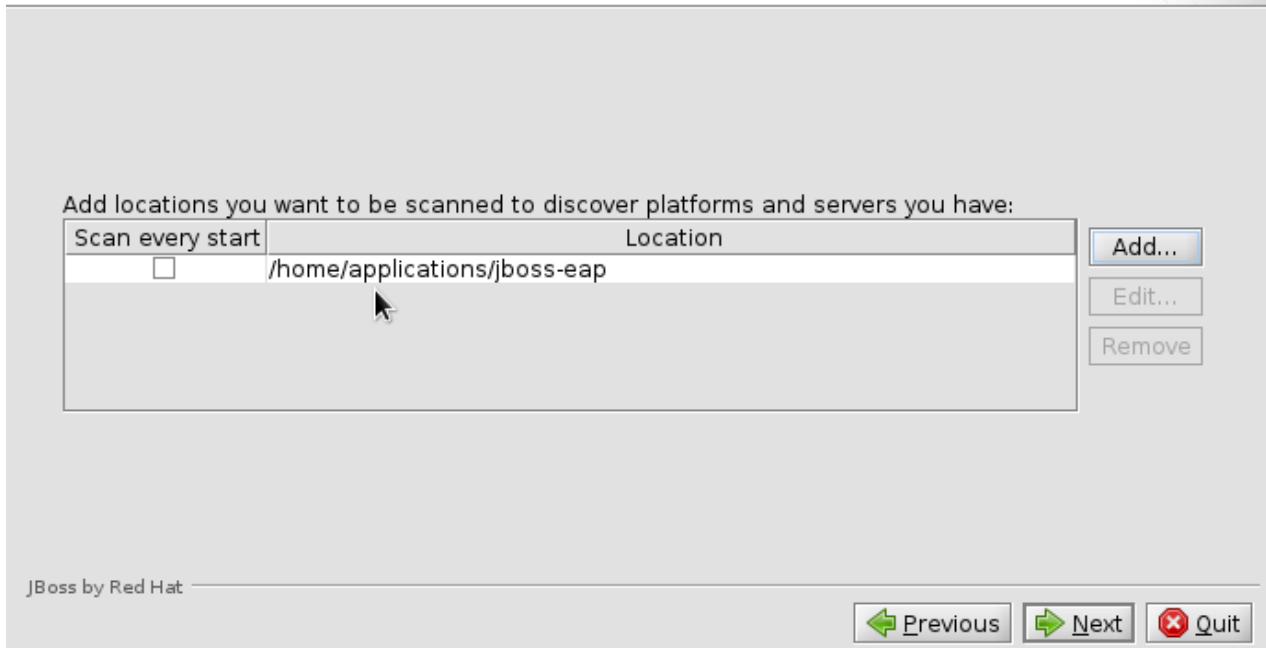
Add locations you want to be scanned to discover platforms and servers you have:

| Scan every start | Location |
|---|---|
| ☐ | /home/applications/jboss-eap |

Add...
Edit...
Remove

JBoss by Red Hat

Previous
Next
Quit